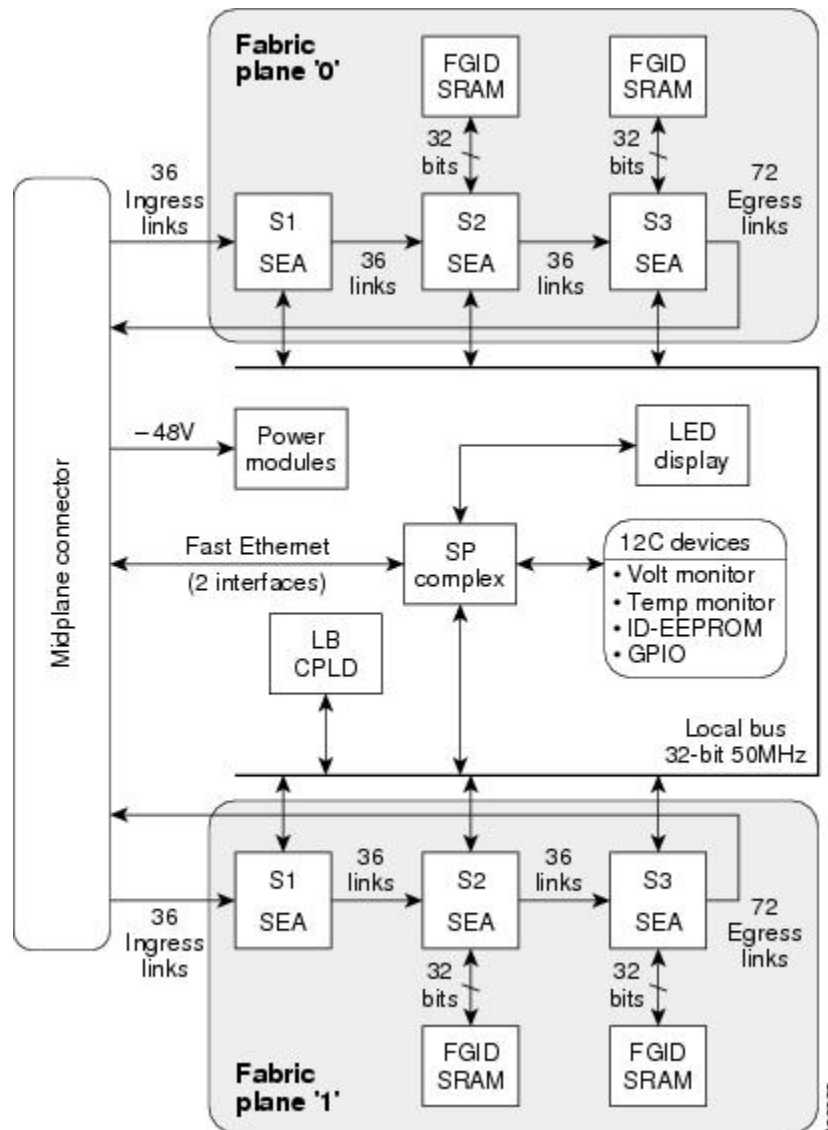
Fabric plane '0'

FGID SRAM

FGID SRAM

32 bits

32 bits

36 Ingress links

S1 SEA

36 links

S2 SEA

36 links

S3 SEA

72 Egress links

Midplane connector

–48V

Power modules

LED display

Fast Ethernet

(2 interfaces)

SP complex

12C devices
• Volt monitor
• Temp monitor
• ID-EEPROM
• GPIO

LB CPLD

Local bus 32-bit 50MHz

36 links

36 links

S1 SEA

S2 SEA

S3 SEA

36 Ingress links

72 Egress links

32 bits

32 bits

FGID SRAM

FGID SRAM

Fabric plane '1'